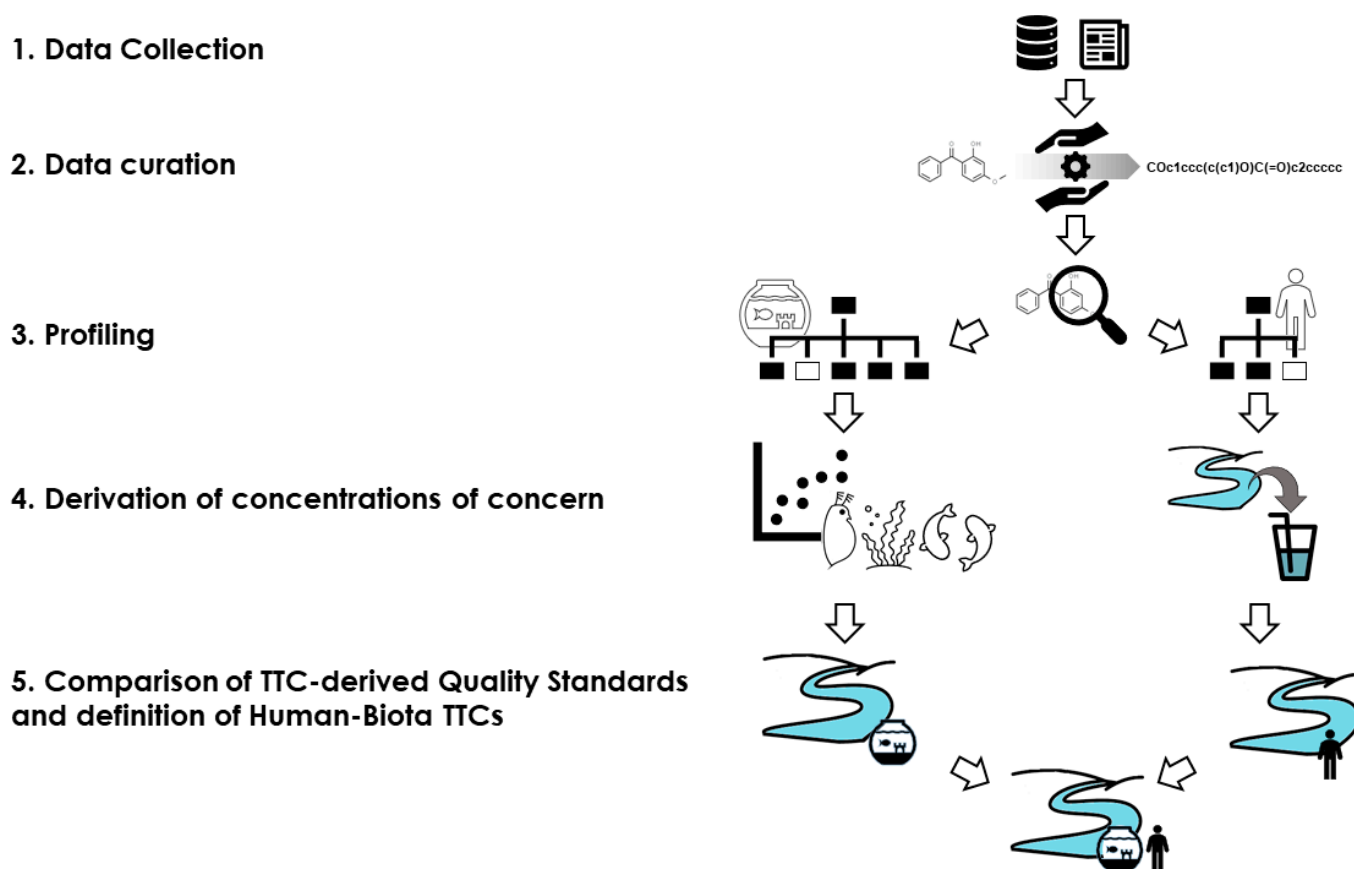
1. Data Collection

2. Data curation

COc1ccc(c(c1)O)C(=O)c2ccccc

3. Profiling

4. Derivation of concentrations of concern

5. Comparison of TTC-derived Quality Standards and definition of Human-Biota TTCs